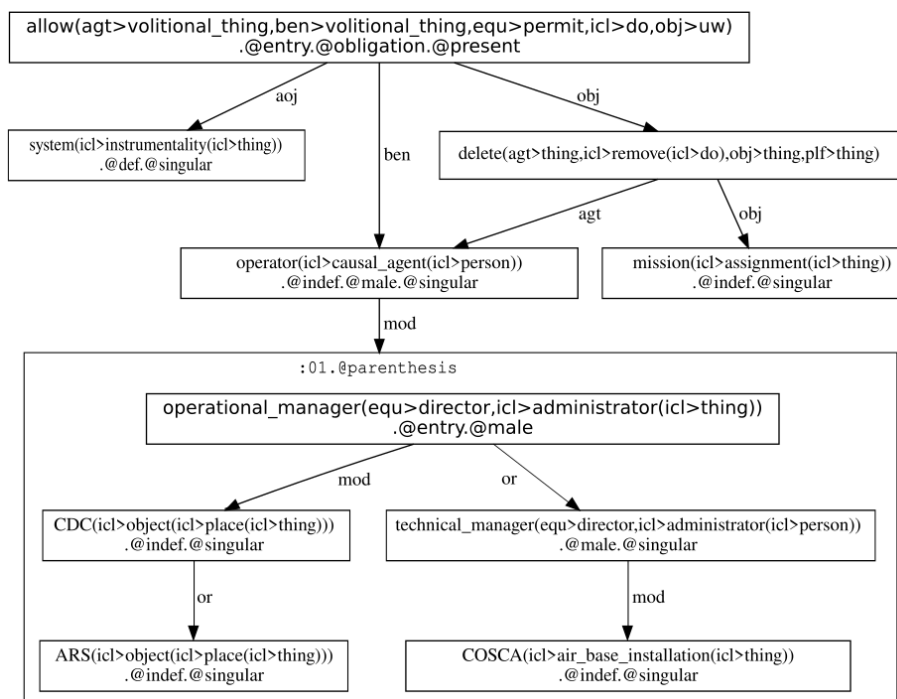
allow(agt>volitional_thing,ben>volitional_thing,equ>permit,icl>do,obj>uw)
.@entry.@obligation.@present

aoj

ben

obj

system(icl>instrumentality(icl>thing))
.@def.@singular

delete(agt>thing,icl>remove(icl>do),obj>thing,plf>thing)

agt

obj

operator(icl>causal_agent(icl>person))
.@indef.@male.@singular

mission(icl>assignment(icl>thing))
.@indef.@singular

mod

:01.@parenthesis

operational_manager(equ>director,icl>administrator(icl>thing))
.@entry.@male

mod

or

CDC(icl>object(icl>place(icl>thing)))
.@indef.@singular

technical_manager(equ>director,icl>administrator(icl>person))
.@male.@singular

or

mod

ARS(icl>object(icl>place(icl>thing)))
.@indef.@singular

COSCA(icl>air_base_installation(icl>thing))
.@indef.@singular